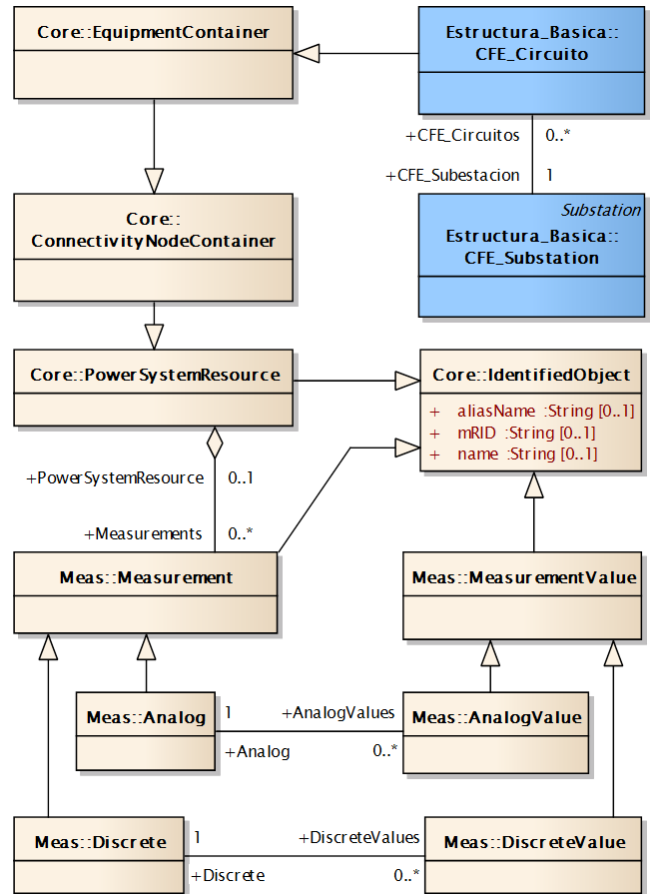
Core::EquipmentContainer

Estructura_Basica::
CFE_Circuito

+CFE_Circuitos 0..*

+CFE_Subestacion 1

Substation
Estructura_Basica::
CFE_Substation

Core::
ConnectivityNodeContainer

Core::PowerSystemResource

Core::IdentifiedObject
+ aliasName :String [0..1]
+ mRID :String [0..1]
+ name :String [0..1]

+PowerSystemResource 0..1

+Measurements 0..*

Meas::Measurement

Meas::MeasurementValue

Meas::Analog 1 +AnalogValues Meas::AnalogValue
+Analog 0..*

Meas::Discrete 1 +DiscreteValues Meas::DiscreteValue
+Discrete 0..*